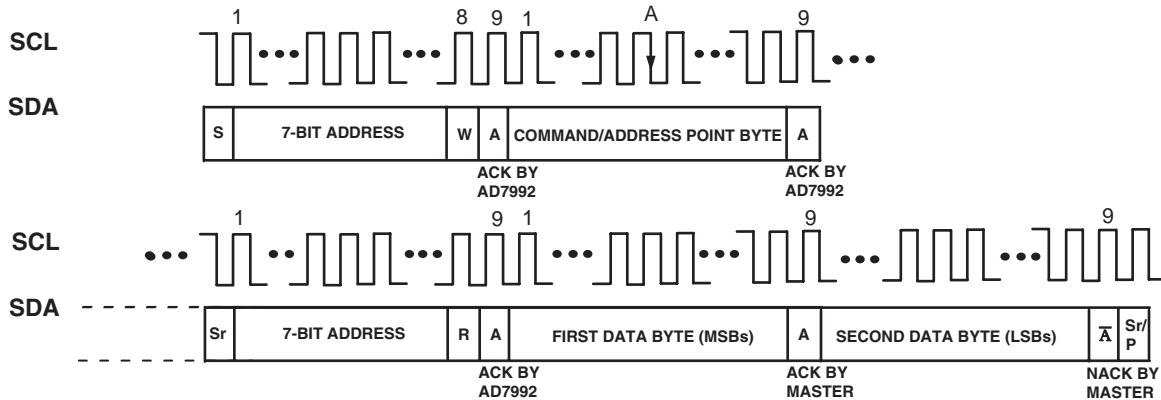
1 8 9 1 A 9

SCL

SDA

S | 7-BIT ADDRESS | W | A | COMMAND/ADDRESS POINT BYTE | A

ACK BY AD7992

ACK BY AD7992

1 9 1 9 9

SCL

SDA

Sr | 7-BIT ADDRESS | R | A | FIRST DATA BYTE (MSBs) | A | SECOND DATA BYTE (LSBs) | $\overline{A}$ | Sr/ P

ACK BY AD7992

ACK BY MASTER

NACK BY MASTER